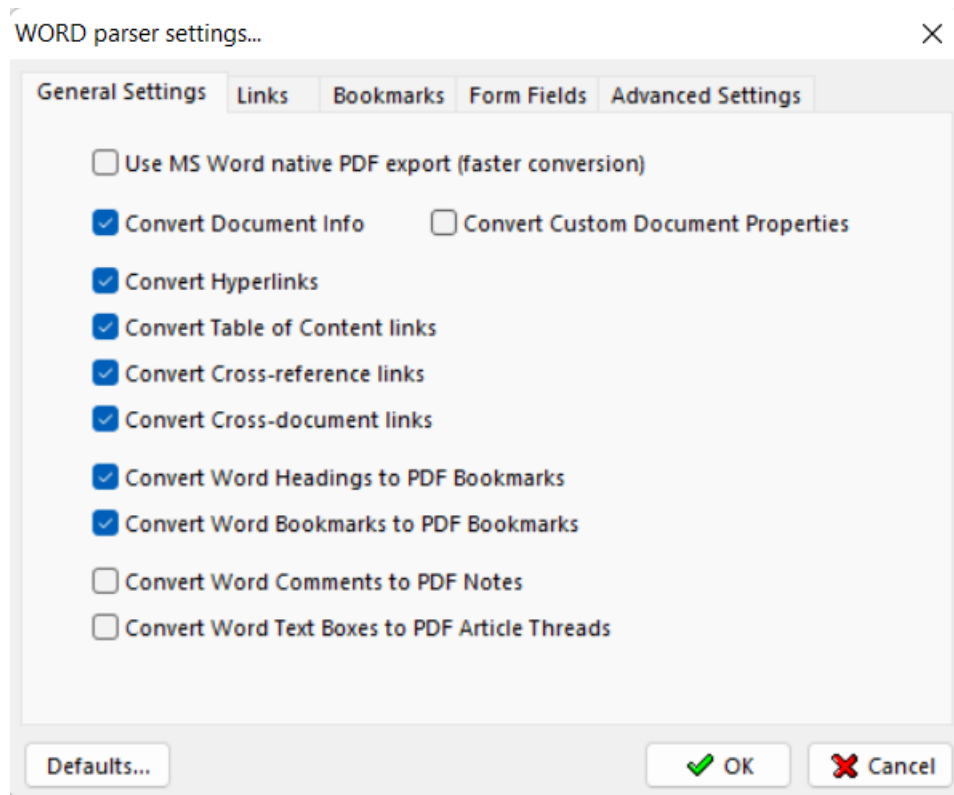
WORD parser settings...

General Settings | Links | Bookmarks | Form Fields | Advanced Settings

Use MS Word native PDF export (faster conversion)

Convert Document Info

Convert Custom Document Properties

Convert Hyperlinks

Convert Table of Content links

Convert Cross-reference links

Convert Cross-document links

Convert Word Headings to PDF Bookmarks

Convert Word Bookmarks to PDF Bookmarks

Convert Word Comments to PDF Notes

Convert Word Text Boxes to PDF Article Threads

Defaults...

OK

Cancel